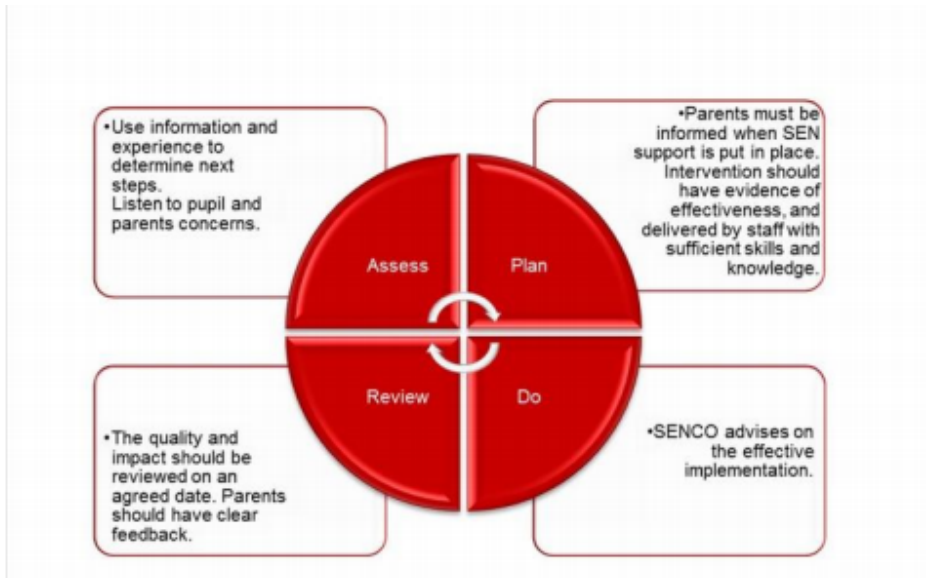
•Use information and experience to determine next steps.
Listen to pupil and parents concerns.

•Parents must be informed when SEN support is put in place. Intervention should have evidence of effectiveness, and delivered by staff with sufficient skills and knowledge.

Assess

Plan

Review

Do

•The quality and impact should be reviewed on an agreed date. Parents should have clear feedback.

•SENCO advises on the effective implementation.